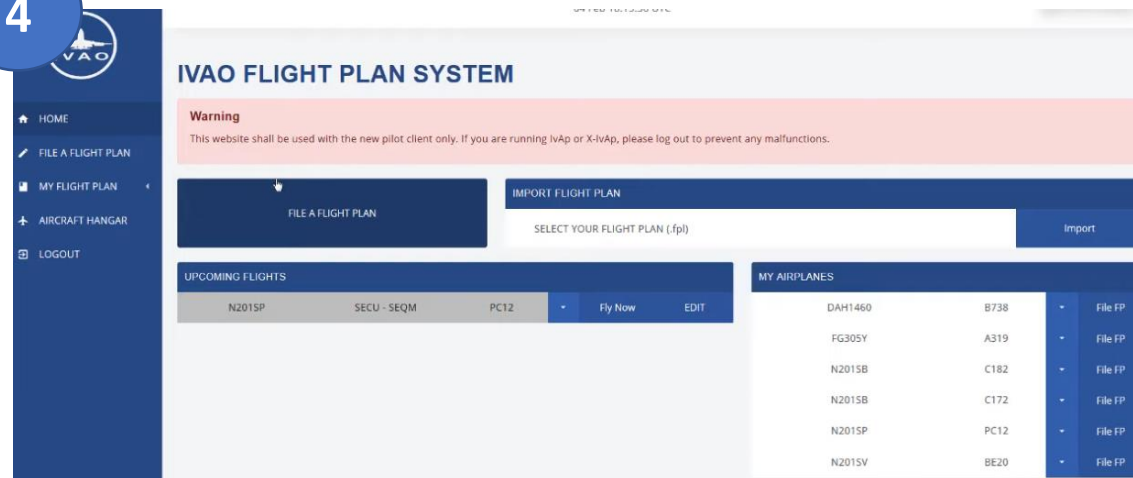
4

IVAO

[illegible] Feb 18:15:58 UTC

IVAO FLIGHT PLAN SYSTEM

HOME
FILE A FLIGHT PLAN
MY FLIGHT PLAN
AIRCRAFT HANGAR
LOGOUT

Warning
This website shall be used with the new pilot client only. If you are running IvAp or X-IvAp, please log out to prevent any malfunctions.

FILE A FLIGHT PLAN

IMPORT FLIGHT PLAN
SELECT YOUR FLIGHT PLAN (.fpl)
Import

UPCOMING FLIGHTS
| N201SP | SECU - SEQM | PC12 | Fly Now | EDIT |
|---|---|---|---|---|

MY AIRPLANES
| DAH1460 | B738 | File FP |
|---|---|---|
| FG305Y | A319 | File FP |
| N201SB | C182 | File FP |
| N201SB | C172 | File FP |
| N201SP | PC12 | File FP |
| N201SV | BE20 | File FP |